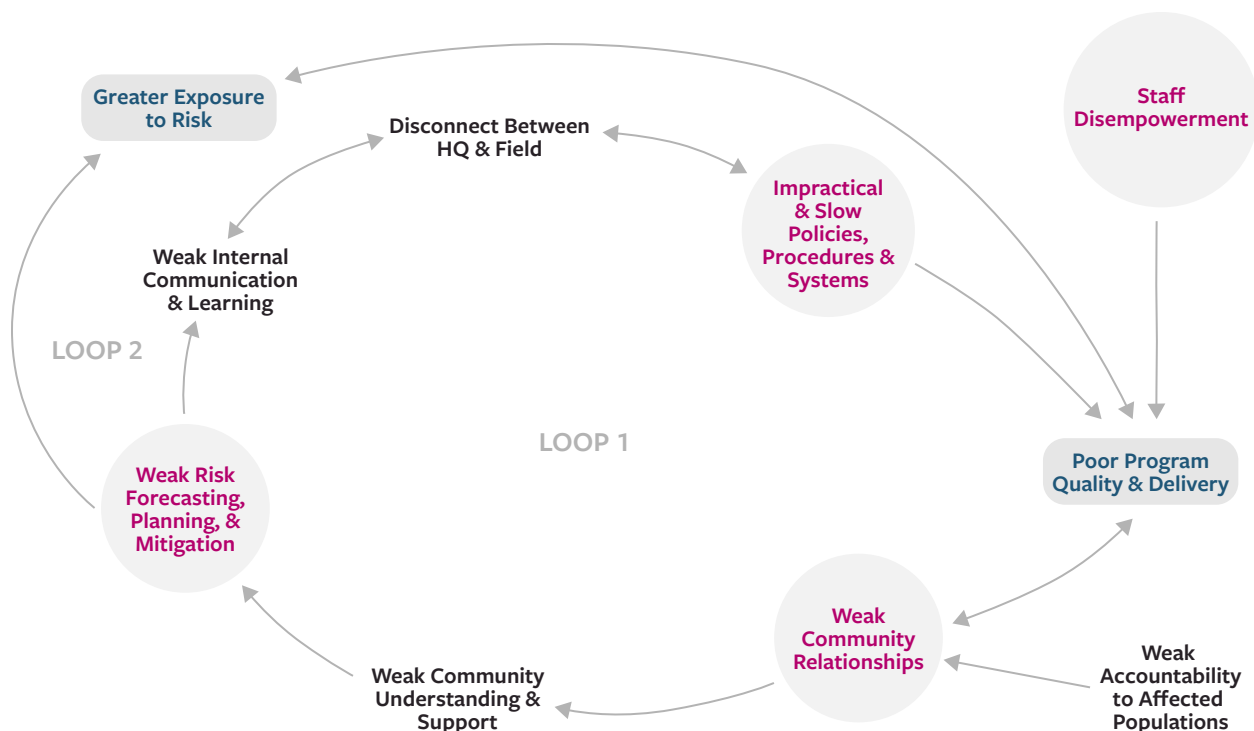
Greater Exposure to Risk

Disconnect Between HQ & Field

Staff Disempowerment

Impractical & Slow Policies, Procedures & Systems

Weak Internal Communication & Learning

LOOP 2

LOOP 1

Poor Program Quality & Delivery

Weak Risk Forecasting, Planning, & Mitigation

Weak Community Relationships

Weak Accountability to Affected Populations

Weak Community Understanding & Support